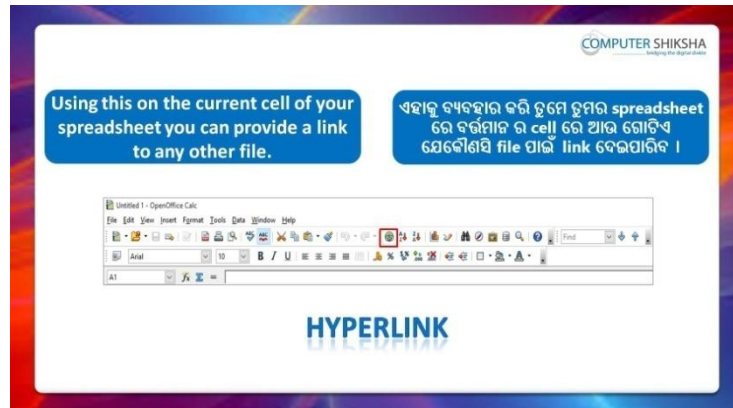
COMPUTER SHIKSHA
bridging the digital divide

Using this on the current cell of your spreadsheet you can provide a link to any other file.

ଏହାକୁ ବ୍ୟବହାର କରି ତୁମେ ତୁମର spreadsheet ରେ ବର୍ତ୍ତମାନ ର cell ରେ ଆଉ ଗୋଟିଏ ଯେକୌଣସି file ପାଇଁ link ଦେଇପାରିବ ।

Untitled 1 - OpenOffice Calc
File Edit View Insert Format Tools Data Window Help
Find
Arial 10
A1 $f_x$ $\Sigma$ =

HYPERLINK